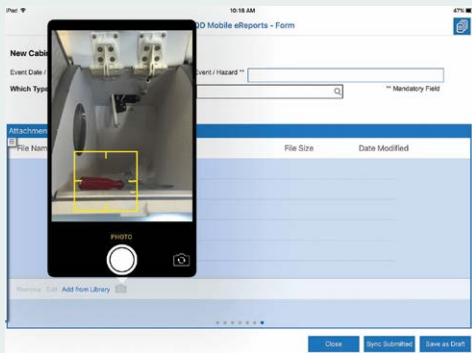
iPad
10:18 AM
47%
DD Mobile eReports - Form
New Cabi
Event Date /
Event / Hazard **
Which Type
** Mandatory Field
Attachmen
File Nam
File Size
Date Modified
PHOTO
Remove Edit Add from Library
Close
Sync Submitted
Save as Draft